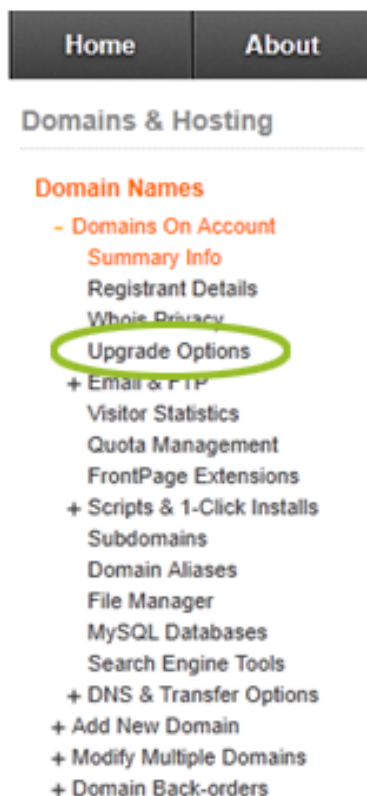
Home About

Domains & Hosting

Domain Names
- Domains On Account
Summary Info
Registrant Details
Whois Privacy
Upgrade Options
+ Email & FTP
Visitor Statistics
Quota Management
FrontPage Extensions
+ Scripts & 1-Click Installs
Subdomains
Domain Aliases
File Manager
MySQL Databases
Search Engine Tools
+ DNS & Transfer Options
+ Add New Domain
+ Modify Multiple Domains
+ Domain Back-orders